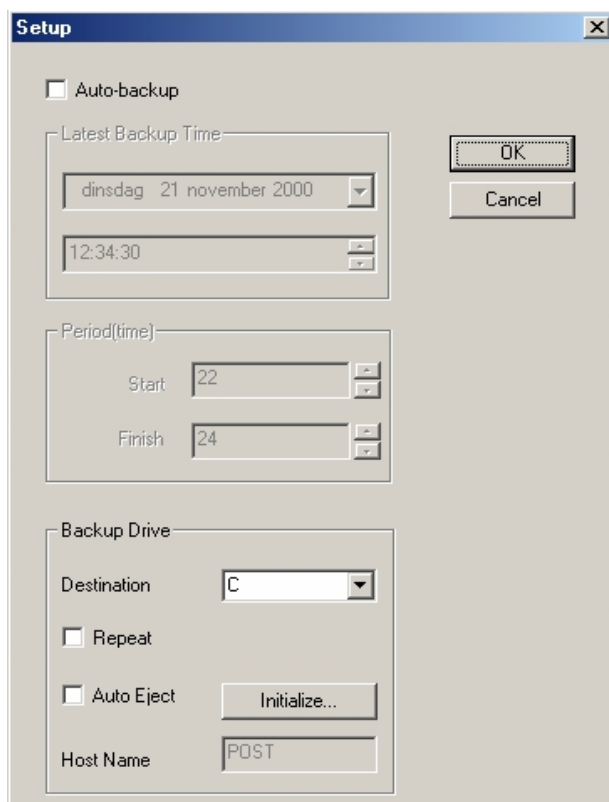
Setup

Auto-backup

Latest Backup Time

dinsdag 21 november 2000

12:34:30

OK

Cancel

Period(time)

Start 22

Finish 24

Backup Drive

Destination C

Repeat

Auto Eject

Initialize...

Host Name POST